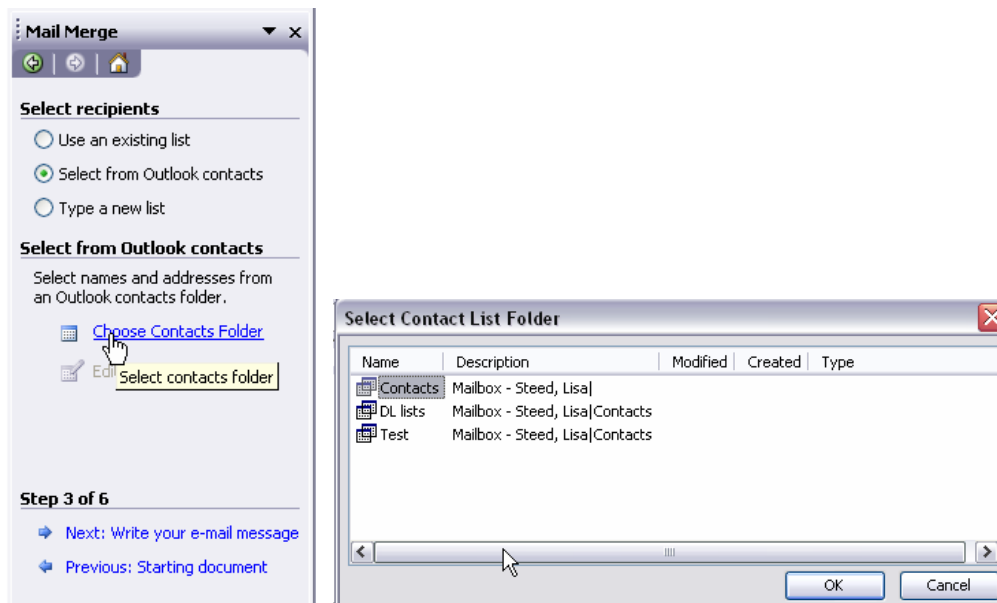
Mail Merge

Select recipients

Use an existing list

Select from Outlook contacts

Type a new list

Select from Outlook contacts

Select names and addresses from an Outlook contacts folder.

Choose Contacts Folder

Edi

Select contacts folder

Step 3 of 6

Next: Write your e-mail message

Previous: Starting document

Select Contact List Folder

| Name | Description | Modified | Created | Type |
|---|---|---|---|---|
| Contacts | Mailbox - Steed, Lisa\| | | | |
| DL lists | Mailbox - Steed, Lisa\|Contacts | | | |
| Test | Mailbox - Steed, Lisa\|Contacts | | | |

OK

Cancel